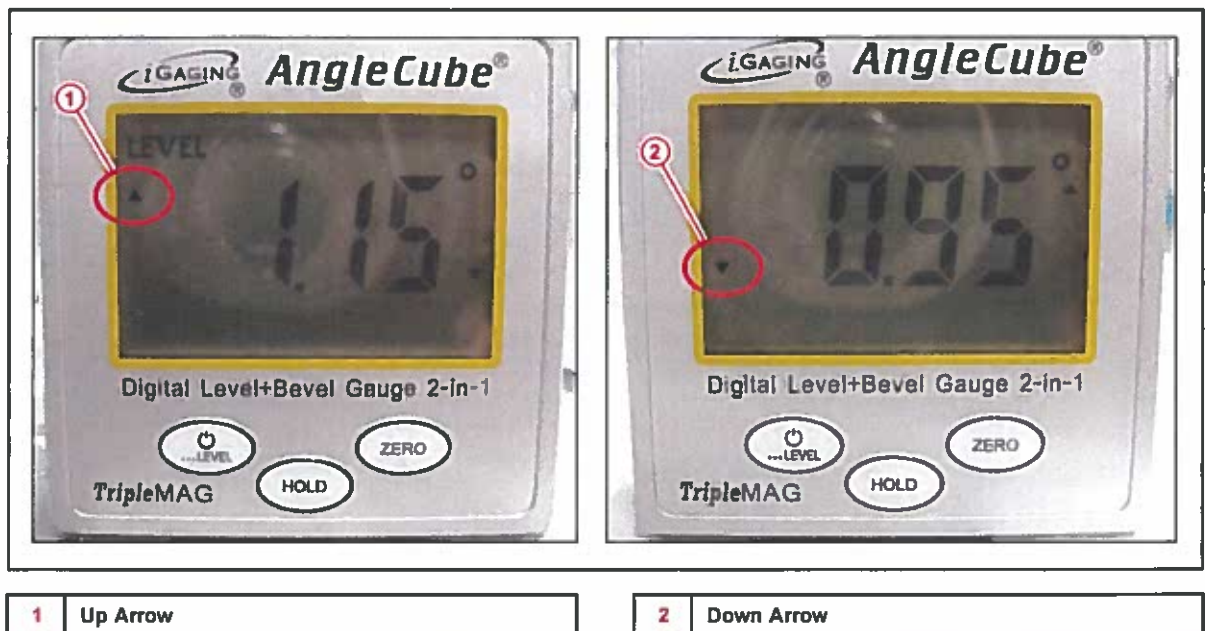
iGAGING AngleCube®

1

LEVEL

1.15°

Digital Level+Bevel Gauge 2-in-1

...LEVEL

ZERO

HOLD

TripleMAG

iGAGING AngleCube®

2

0.95°

Digital Level+Bevel Gauge 2-in-1

...LEVEL

ZERO

HOLD

TripleMAG

| 1 | Up Arrow |
|---|---|

| 2 | Down Arrow |
|---|---|